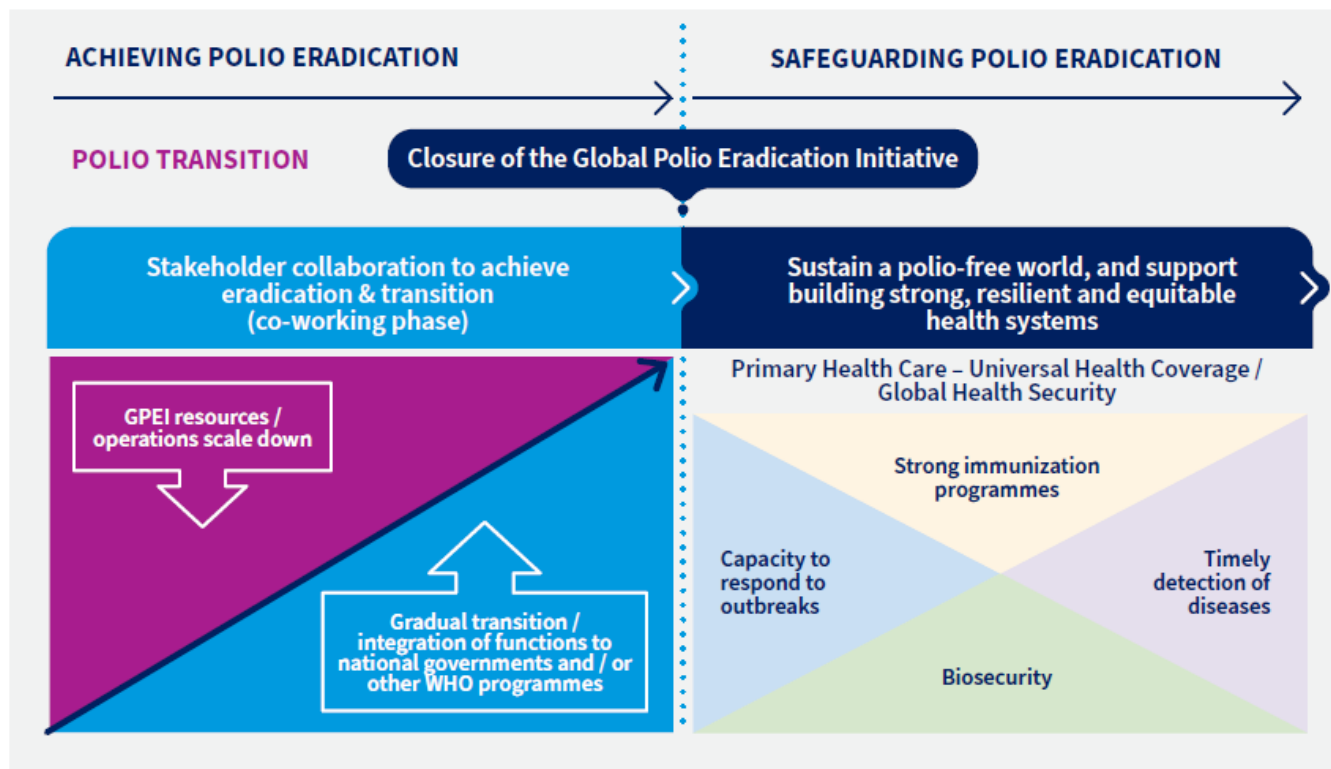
ACHIEVING POLIO ERADICATION

SAFEGUARDING POLIO ERADICATION

POLIO TRANSITION

Closure of the Global Polio Eradication Initiative

Stakeholder collaboration to achieve eradication & transition (co-working phase)

Sustain a polio-free world, and support building strong, resilient and equitable health systems

GPEI resources / operations scale down

Gradual transition / integration of functions to national governments and / or other WHO programmes

Primary Health Care – Universal Health Coverage / Global Health Security

Strong immunization programmes

Capacity to respond to outbreaks

Timely detection of diseases

Biosecurity